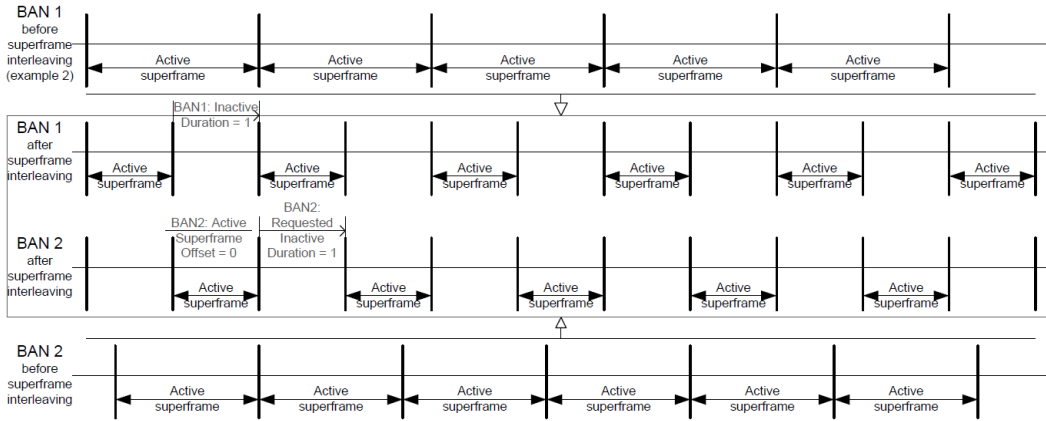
BAN 1 before superframe interleaving (example 2)

Active superframe

Active superframe

Active superframe

Active superframe

Active superframe

BAN1: Inactive Duration = 1

BAN 1 after superframe interleaving

Active superframe

Active superframe

Active superframe

Active superframe

Active superframe

Active superframe

BAN2: Active Superframe Offset = 0

BAN2: Requested Inactive Duration = 1

BAN 2 after superframe interleaving

Active superframe

Active superframe

Active superframe

Active superframe

Active superframe

BAN 2 before superframe interleaving

Active superframe

Active superframe

Active superframe

Active superframe

Active superframe

Active superframe